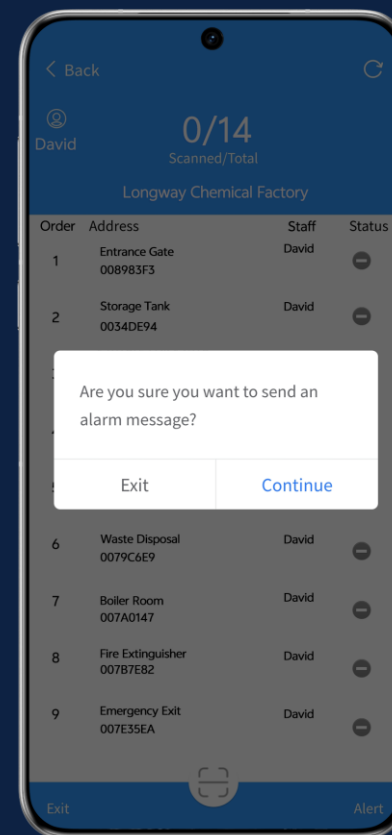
< Back

David

0/14
Scanned/Total

Longway Chemical Factory

| Order | Address | Staff | Status |
|---|---|---|---|
| 1 | Entrance Gate 008983F3 | David | |
| 2 | Storage Tank 0034DE94 | David | |
| 3 | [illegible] | | |
| 4 | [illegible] | | |
| 5 | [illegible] | | |
| 6 | Waste Disposal 0079C6E9 | David | |
| 7 | Boiler Room 007A0147 | David | |
| 8 | Fire Extinguisher 007B7E82 | David | |
| 9 | Emergency Exit 007E35EA | David | |

Are you sure you want to send an alarm message?

Exit Continue

Exit Alert